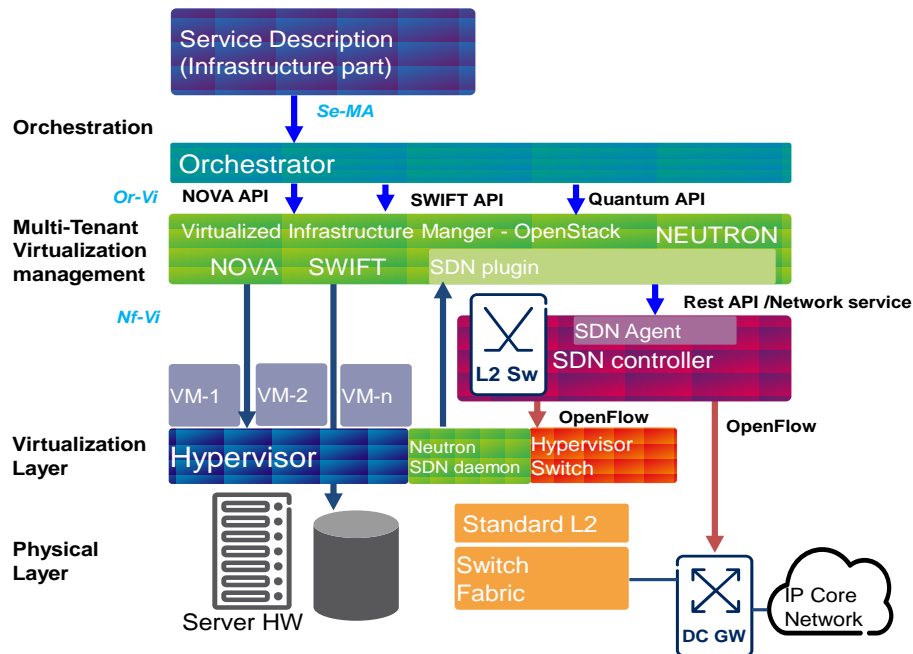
Service Description (Infrastructure part)

Se-MA

Orchestration

Orchestrator

Or-Vi

NOVA API

SWIFT API

Quantum API

Multi-Tenant Virtualization management

Virtualized Infrastructure Manger - OpenStack

NEUTRON

NOVA

SWIFT

SDN plugin

Rest API /Network service

Nf-Vi

L2 Sw

SDN Agent

SDN controller

VM-1

VM-2

VM-n

OpenFlow

OpenFlow

Virtualization Layer

Hypervisor

Neutron SDN daemon

Hypervisor Switch

Physical Layer

Standard L2

Switch Fabric

Server HW

DC GW

IP Core Network